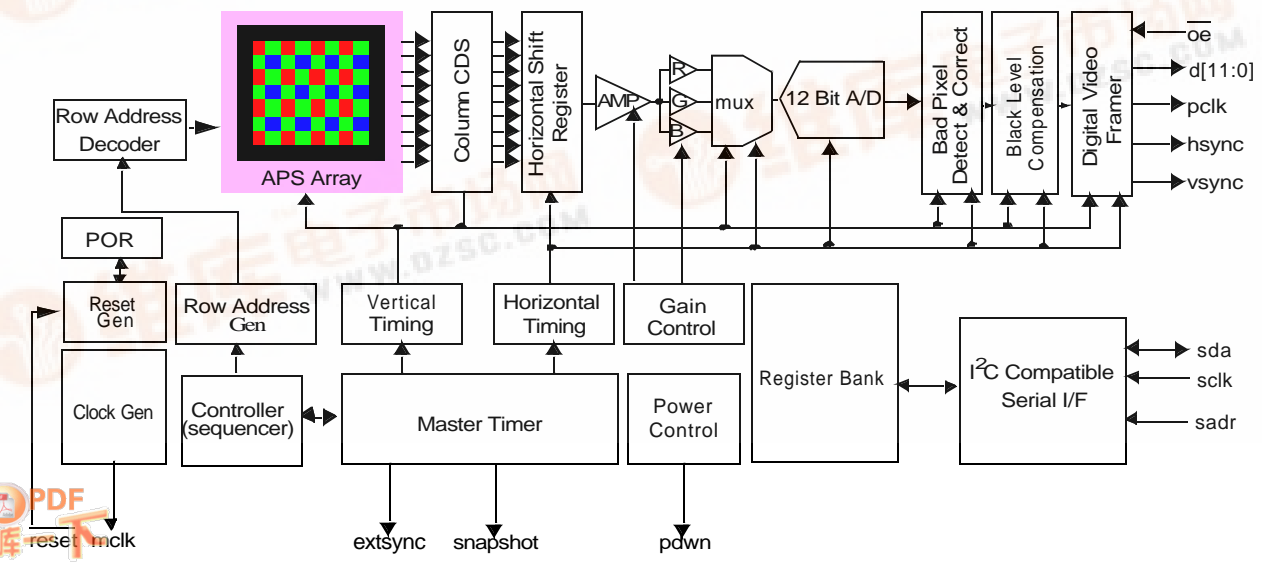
APS Array

Column CDS

Horizontal Shift Register

AMP

R

G

B

mux

12 Bit A/D

Bad Pixel Detect & Correct

Black Level Compensation

Digital Video Framer

$\overline{oe}$

d[11:0]

pclk

hsync

vsync

Row Address Decoder

POR

Reset Gen

Row Address Gen

Vertical Timing

Horizontal Timing

Gain Control

Register Bank

I$^2$C Compatible Serial I/F

sda

sclk

sadr

Clock Gen

Controller (sequencer)

Master Timer

Power Control

reset

mclk

extsync

snapshot

pdwn

www.dzsc.com

PDF